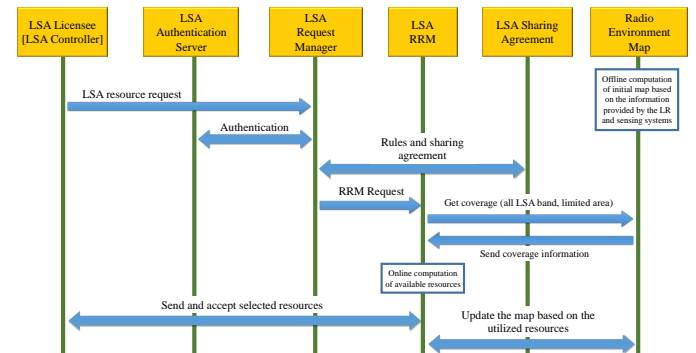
LSA Licensee [LSA Controller]

LSA Authentication Server

LSA Request Manager

LSA RRM

LSA Sharing Agreement

Radio Environment Map

Offline computation of initial map based on the information provided by the LR and sensing systems

LSA resource request

Authentication

Rules and sharing agreement

RRM Request

Get coverage (all LSA band, limited area)

Send coverage information

Online computation of available resources

Send and accept selected resources

Update the map based on the utilized resources